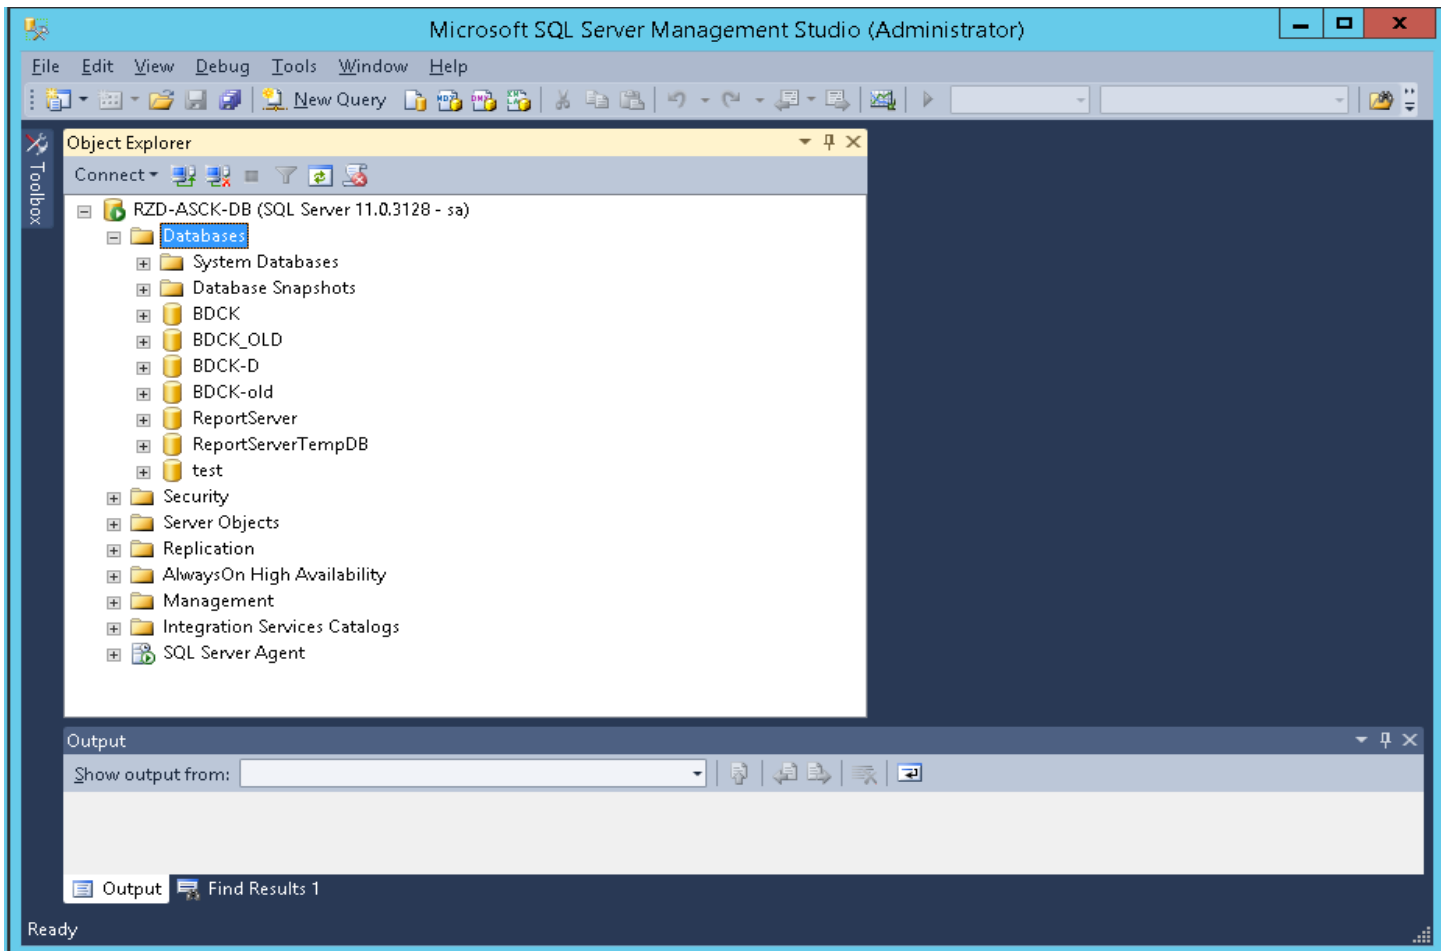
Microsoft SQL Server Management Studio (Administrator)

File Edit View Debug Tools Window Help

New Query

Toolbox

Object Explorer

Connect

RZD-ASCK-DB (SQL Server 11.0.3128 - sa)
Databases
System Databases
Database Snapshots
BDCK
BDCK_OLD
BDCK-D
BDCK-old
ReportServer
ReportServerTempDB
test
Security
Server Objects
Replication
AlwaysOn High Availability
Management
Integration Services Catalogs
SQL Server Agent

Output

Show output from:

Output Find Results 1

Ready